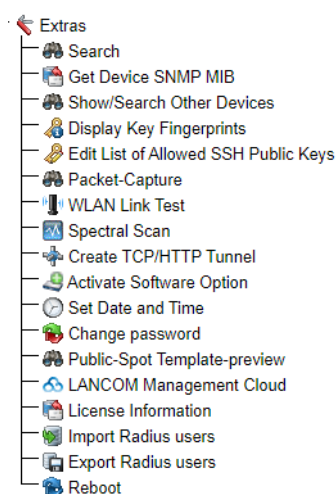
Extras
Search
Get Device SNMP MIB
Show/Search Other Devices
Display Key Fingerprints
Edit List of Allowed SSH Public Keys
Packet-Capture
WLAN Link Test
Spectral Scan
Create TCP/HTTP Tunnel
Activate Software Option
Set Date and Time
Change password
Public-Spot Template-preview
LANCOM Management Cloud
License Information
Import Radius users
Export Radius users
Reboot